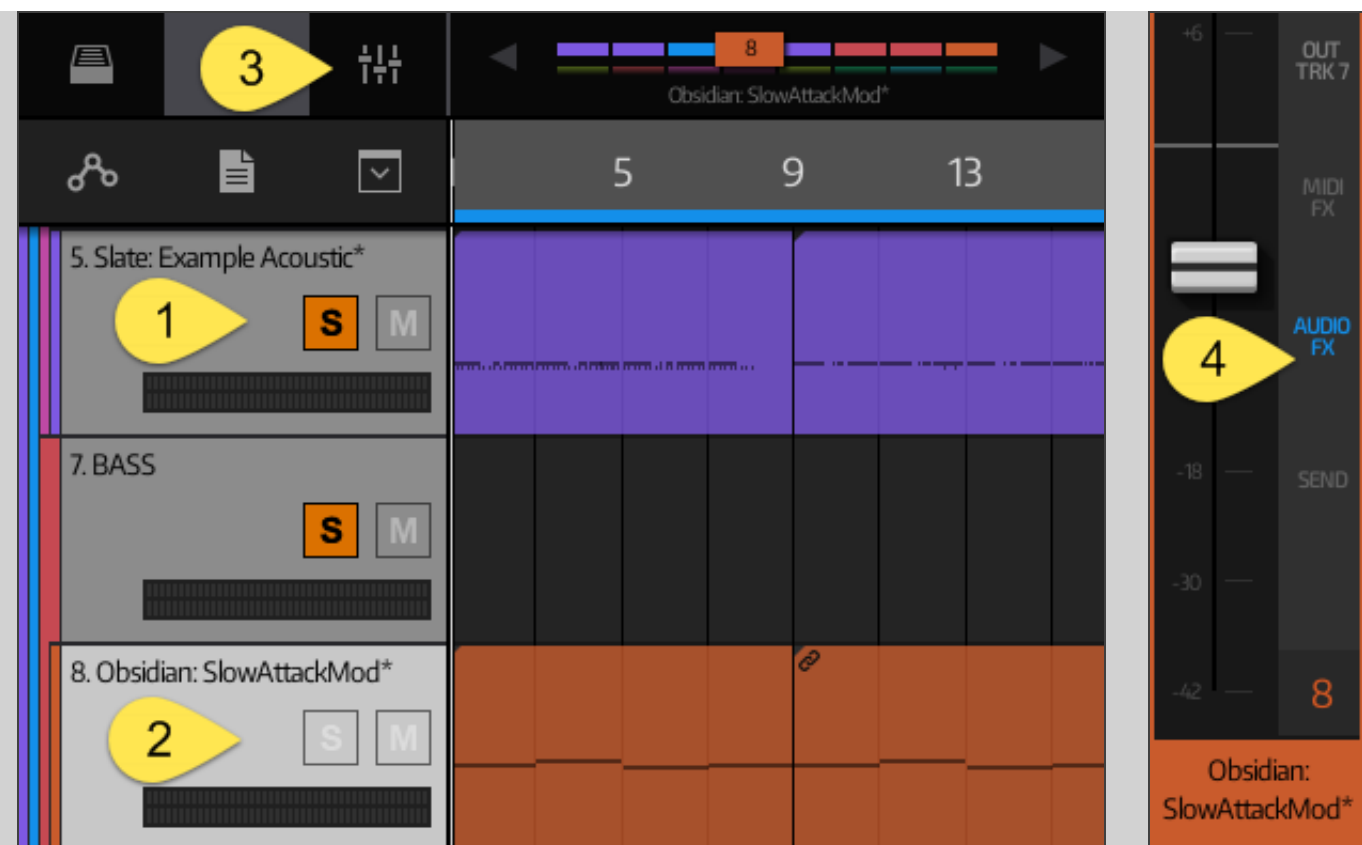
3

8

Obsidian: SlowAttackMod*

5

9

13

5. Slate: Example Acoustic*

1

S

M

7. BASS

S

M

8. Obsidian: SlowAttackMod*

2

S

M

+6

-18

-30

-42

OUT TRK 7

MIDI FX

AUDIO FX

4

SEND

8

Obsidian: SlowAttackMod*